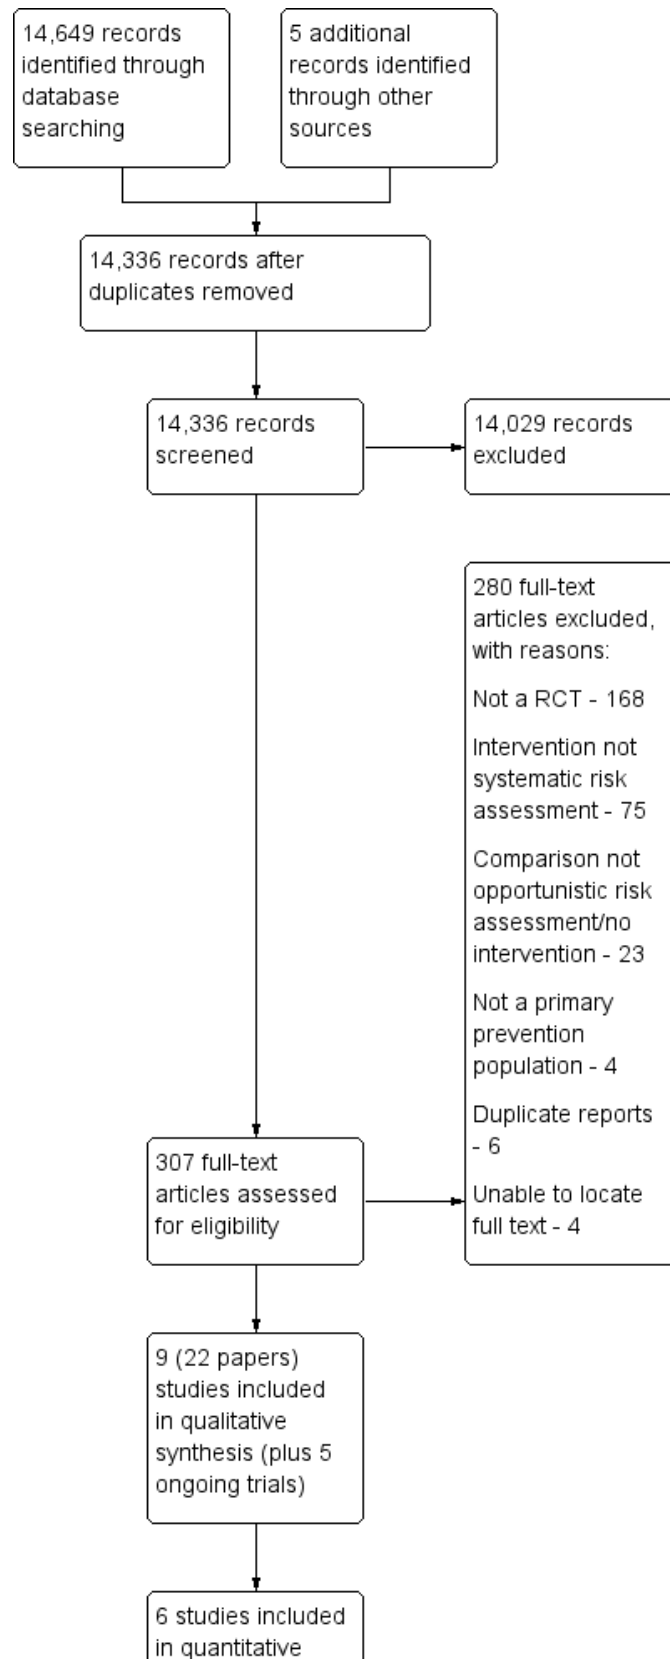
14,649 records identified through database searching

5 additional records identified through other sources

14,336 records after duplicates removed

14,336 records screened

14,029 records excluded

280 full-text articles excluded, with reasons:

Not a RCT - 168

Intervention not systematic risk assessment - 75

Comparison not opportunistic risk assessment/no intervention - 23

Not a primary prevention population - 4

Duplicate reports - 6

Unable to locate full text - 4

307 full-text articles assessed for eligibility

9 (22 papers) studies included in qualitative synthesis (plus 5 ongoing trials)

6 studies included in quantitative